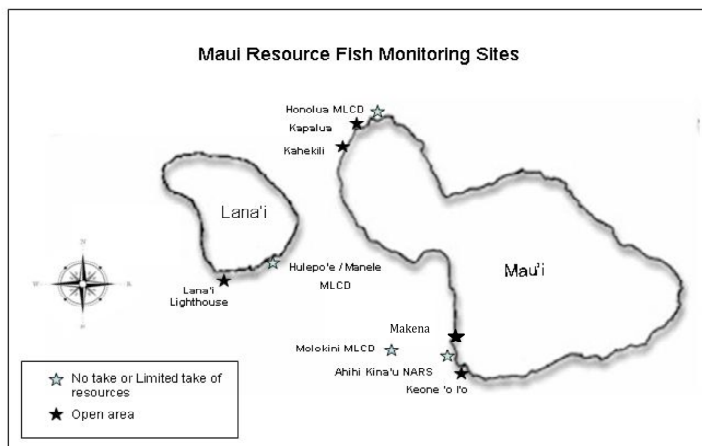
Maui Resource Fish Monitoring Sites

Honolua MLCD
Kapalua
Kahekili

Lana'i

Mau'i

N
S
W
E

Lana'i Lighthouse

Hulepo'e / Manele MLCD

Makena

Molokini MLCD

Ahihi Kina'u NARS

Keone 'o l'o

☆ No take or Limited take of resources
★ Open area